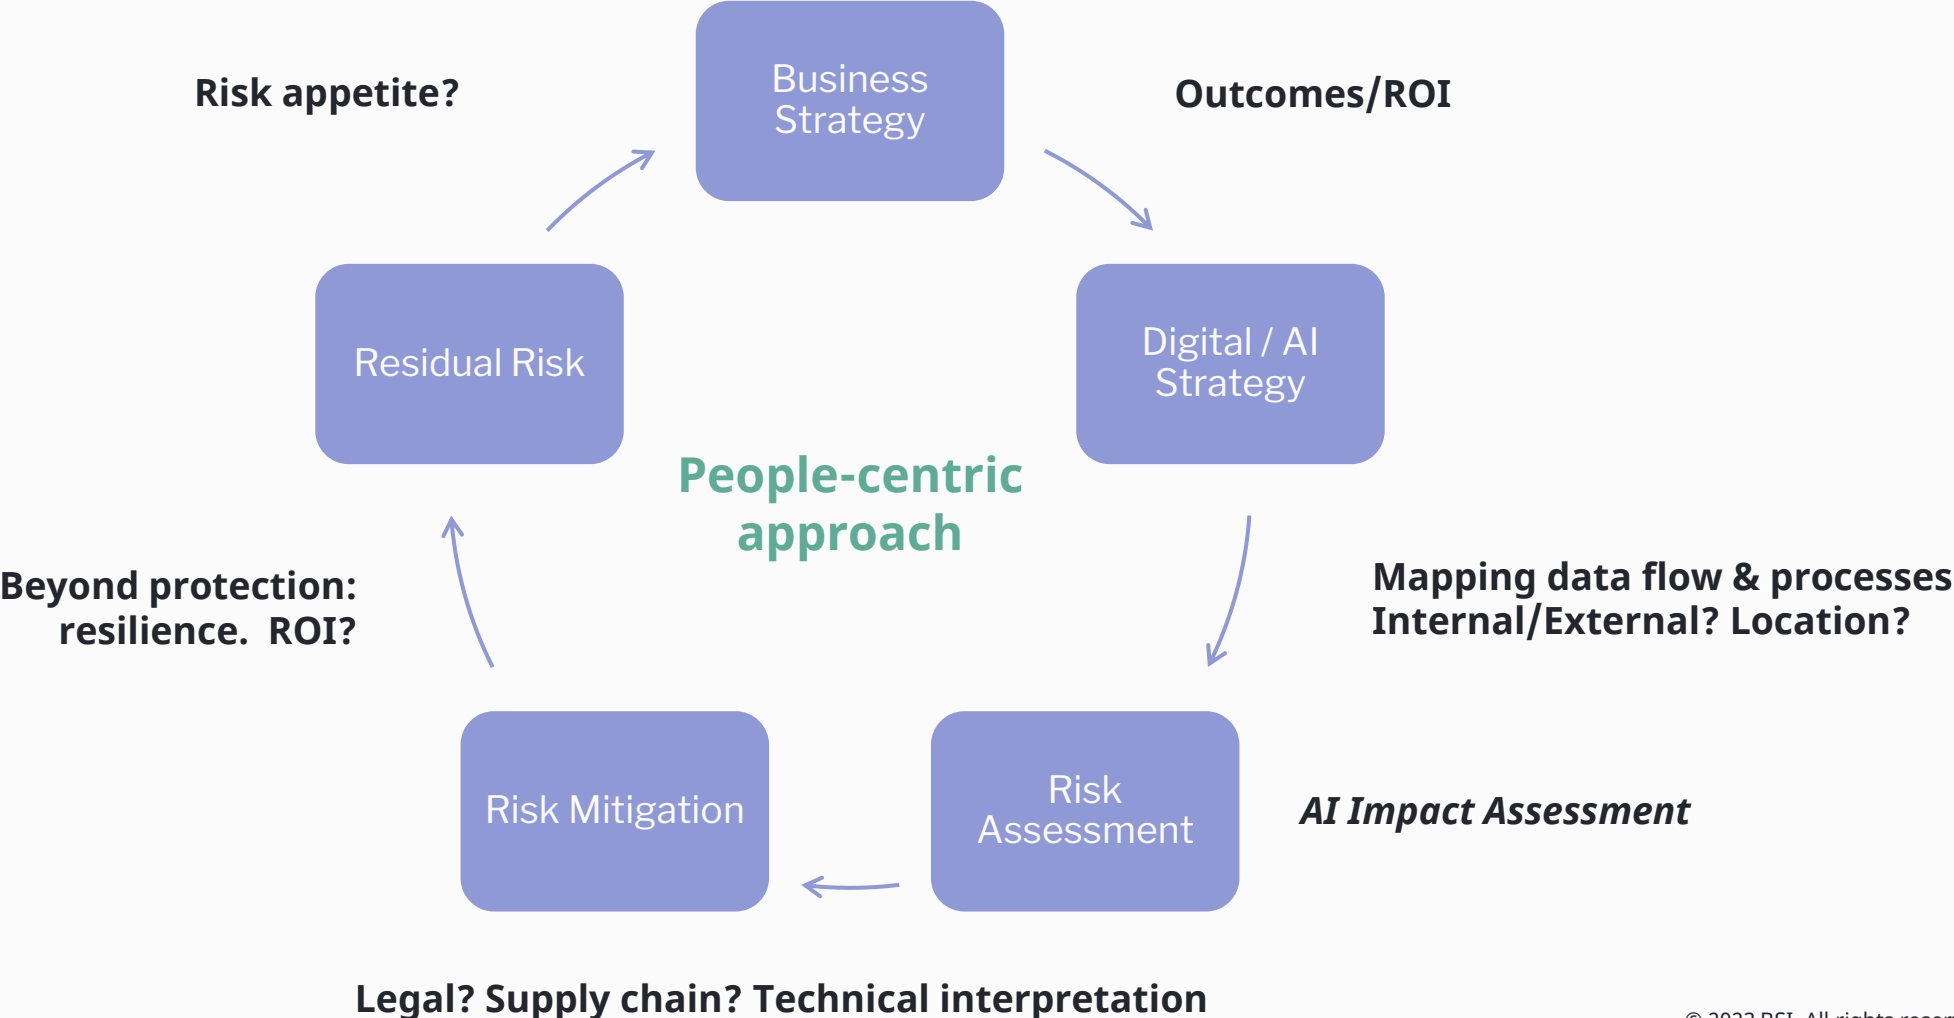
Risk appetite?

Business Strategy

Outcomes/ROI

Residual Risk

Digital / AI Strategy

People-centric approach

Beyond protection: resilience. ROI?

Mapping data flow & processes
Internal/External? Location?

Risk Mitigation

Risk Assessment

AI Impact Assessment

Legal? Supply chain? Technical interpretation

© 2023 RSI. All rights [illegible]